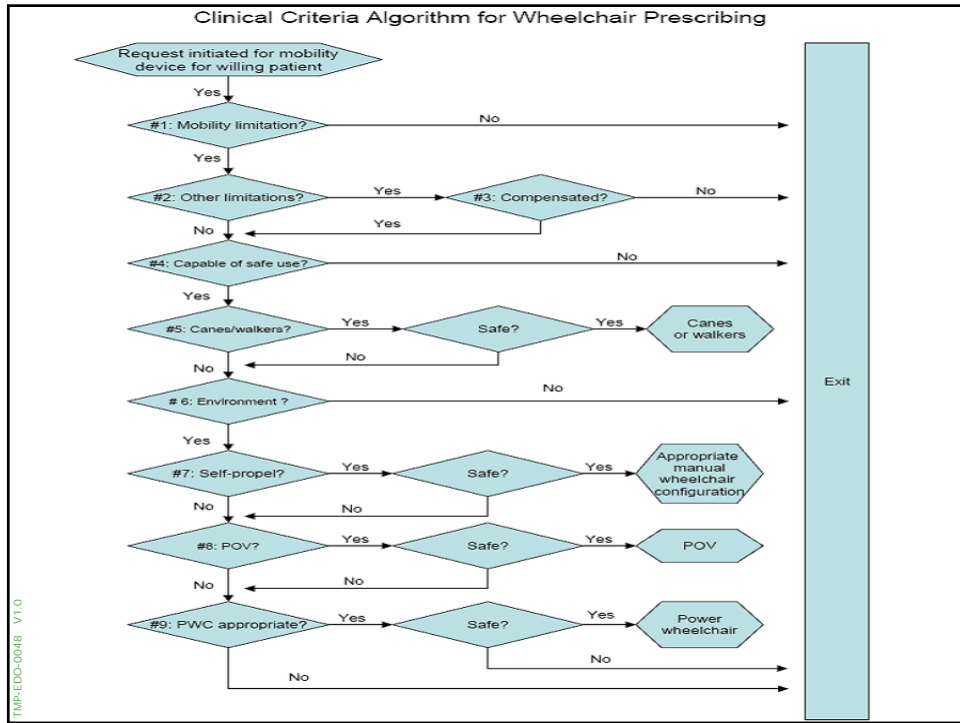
Clinical Criteria Algorithm for Wheelchair Prescribing

Request initiated for mobility device for willing patient

Yes

#1: Mobility limitation?

No

Yes

#2: Other limitations?

Yes

#3: Compensated?

No

Yes

No

#4: Capable of safe use?

No

Yes

#5: Canes/walkers?

Yes

Safe?

Yes

Canes or walkers

No

No

# 6: Environment ?

No

Yes

#7: Self-propel?

Yes

Safe?

Yes

Appropriate manual wheelchair configuration

No

No

#8: POV?

Yes

Safe?

Yes

POV

No

No

#9: PWC appropriate?

Yes

Safe?

Yes

Power wheelchair

No

No

Exit

TMP-EDO-0048 V1.0